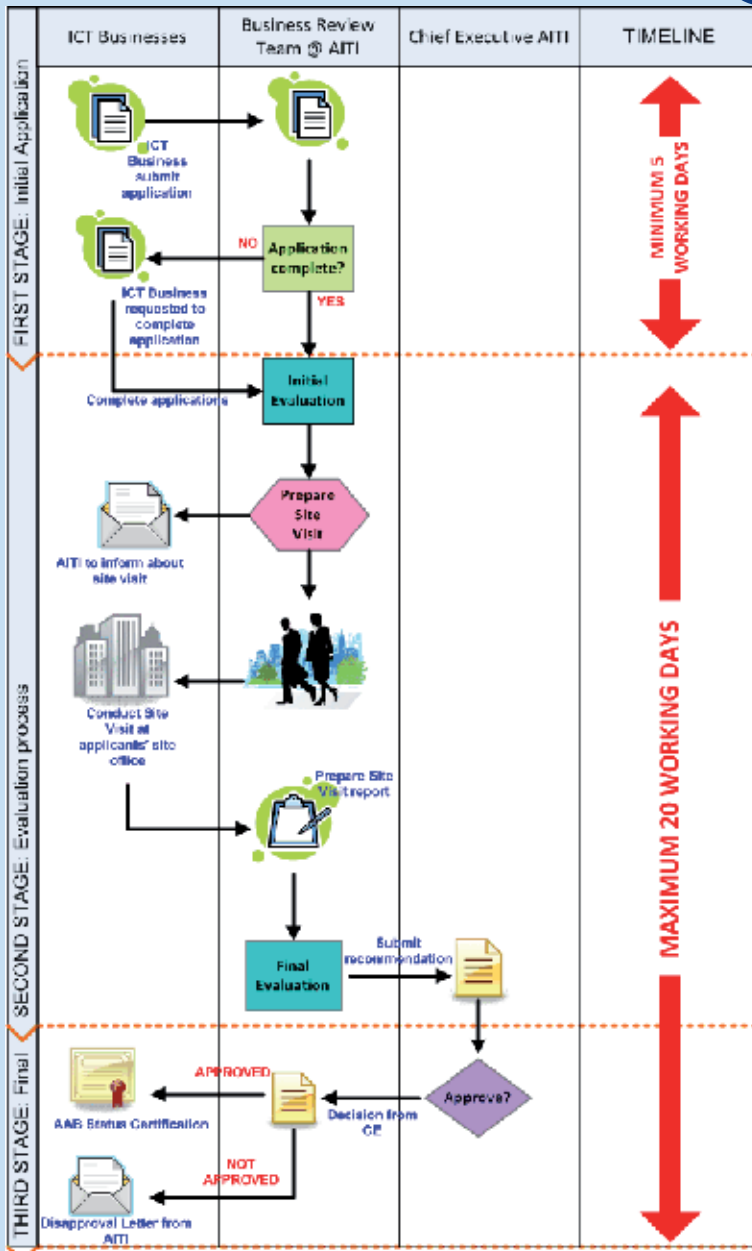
| ICT Businesses | Business Review Team @ AITI | Chief Executive AITI | TIMELINE |
|---|---|---|---|

FIRST STAGE: Initial Application

ICT Business submit application

Application complete?

NO

YES

ICT Business requested to complete application

MINIMUM 5 WORKING DAYS

SECOND STAGE: Evaluation process

Complete applications

Initial Evaluation

Prepare Site Visit

AITI to inform about site visit

Conduct Site Visit at applicants' site office

Prepare Site Visit report

Final Evaluation

Submit recommendation

MAXIMUM 20 WORKING DAYS

THIRD STAGE: Final

Approve?

Decision from CE

APPROVED

AAB Status Certification

NOT APPROVED

Disapproval Letter from AITI